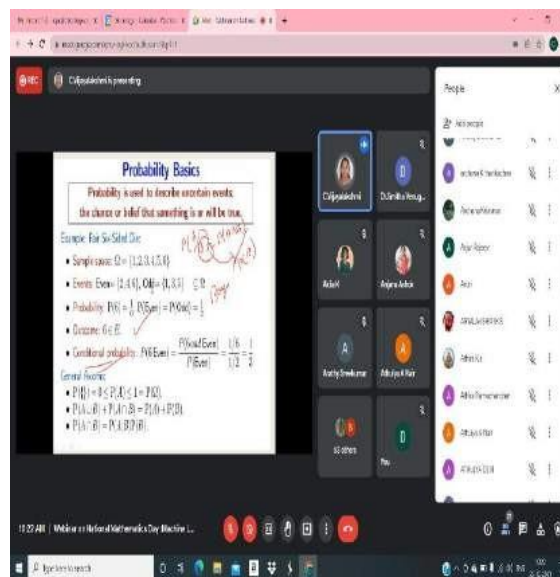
REC

Probability Basics

Probability is used to describe uncertain events; the chance or belief that something is or will be true.

Example: Fair Six-Sided Die:

• Sample space: Ω = {1,2,3,4,5,6}

• Events: Even = {2,4,6}, Odd = {1,3,5} ⊆ Ω

• Probability: P(6) = $\frac{1}{6}$, P(Even) = P(Odd) = $\frac{1}{2}$

• Outcome: 6 ∈ E.

• Conditional probability: P(6|Even) = $\frac{P(6 and Even)}{P(Even)}$ = $\frac{1/6}{1/2}$ = $\frac{1}{3}$

General Axioms:

• P({}) = 0 ≤ P(A) ≤ 1 = P(Ω).

• P(A ∪ B) + P(A ∩ B) = P(A) + P(B).

• P(A ∩ B) = P(A|B)P(B).

People

Anjana Ashok

Aathy Sreekumar

Athulya A Nair

65 others

10:23 AM | Webinar on National Mathematics Day Machine L...